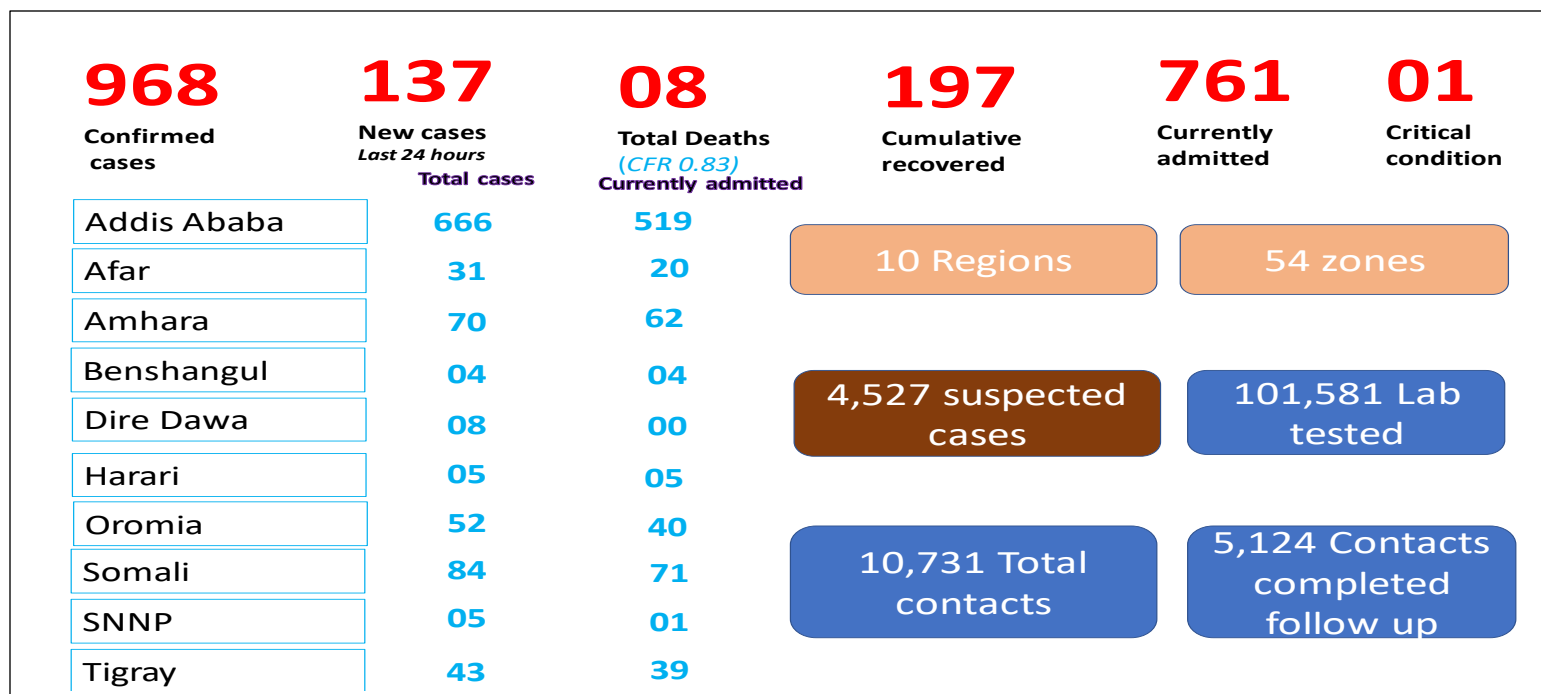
968
Confirmed cases

137
New cases
Last 24 hours

08
Total Deaths
(CFR 0.83)

197
Cumulative recovered

761
Currently admitted

01
Critical condition

| | Total cases | Currently admitted |
|---|---|---|
| Addis Ababa | 666 | 519 |
| Afar | 31 | 20 |
| Amhara | 70 | 62 |
| Benshangul | 04 | 04 |
| Dire Dawa | 08 | 00 |
| Harari | 05 | 05 |
| Oromia | 52 | 40 |
| Somali | 84 | 71 |
| SNNP | 05 | 01 |
| Tigray | 43 | 39 |

10 Regions

54 zones

4,527 suspected cases

101,581 Lab tested

10,731 Total contacts

5,124 Contacts completed follow up